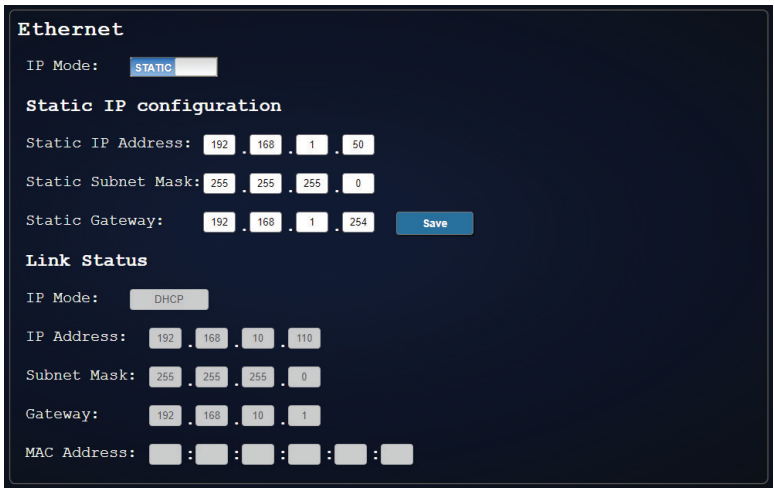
Ethernet

IP Mode: STATIC

Static IP configuration

Static IP Address: 192 . 168 . 1 . 50

Static Subnet Mask: 255 . 255 . 255 . 0

Static Gateway: 192 . 168 . 1 . 254 Save

Link Status

IP Mode: DHCP

IP Address: 192 . 168 . 10 . 110

Subnet Mask: 255 . 255 . 255 . 0

Gateway: 192 . 168 . 10 . 1

MAC Address: : : : : :